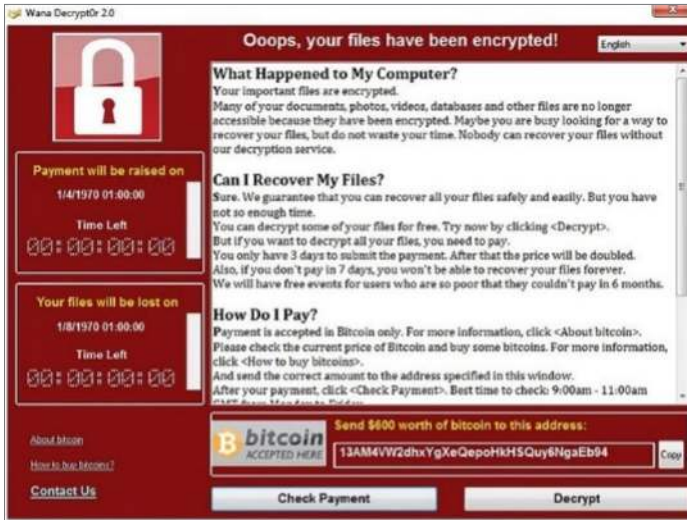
Wana Decrypt0r 2.0

Ooops, your files have been encrypted!

English

What Happened to My Computer?

Your important files are encrypted.
Many of your documents, photos, videos, databases and other files are no longer accessible because they have been encrypted. Maybe you are busy looking for a way to recover your files, but do not waste your time. Nobody can recover your files without our decryption service.

Can I Recover My Files?

Sure. We guarantee that you can recover all your files safely and easily. But you have not so enough time.
You can decrypt some of your files for free. Try now by clicking <Decrypt>.
But if you want to decrypt all your files, you need to pay.
You only have 3 days to submit the payment. After that the price will be doubled.
Also, if you don't pay in 7 days, you won't be able to recover your files forever.
We will have free events for users who are so poor that they couldn't pay in 6 months.

How Do I Pay?

Payment is accepted in Bitcoin only. For more information, click <About bitcoin>.
Please check the current price of Bitcoin and buy some bitcoins. For more information, click <How to buy bitcoins>.
And send the correct amount to the address specified in this window.
After your payment, click <Check Payment>. Best time to check: 9:00am - 11:00am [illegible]

Payment will be raised on

1/4/1970 01:00:00

Time Left

00:00:00:00

Your files will be lost on

1/8/1970 01:00:00

Time Left

00:00:00:00

About bitcoin

How to buy bitcoins?

Contact Us

bitcoin
ACCEPTED HERE

Send $600 worth of bitcoin to this address:

13AM4VW2dhxYgXeQepoHkHSQuy6NgaEb94

Copy

Check Payment

Decrypt